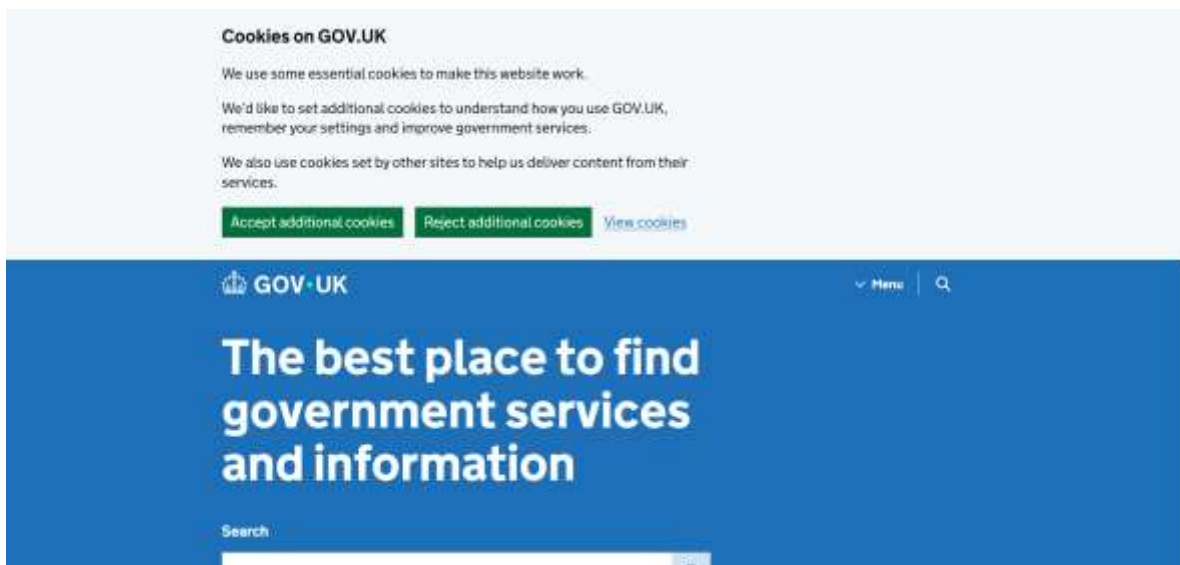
Cookies on GOV.UK

We use some essential cookies to make this website work.

We'd like to set additional cookies to understand how you use GOV.UK, remember your settings and improve government services.

We also use cookies set by other sites to help us deliver content from their services.

Accept additional cookies Reject additional cookies View cookies

GOV.UK

Menu

The best place to find government services and information

Search